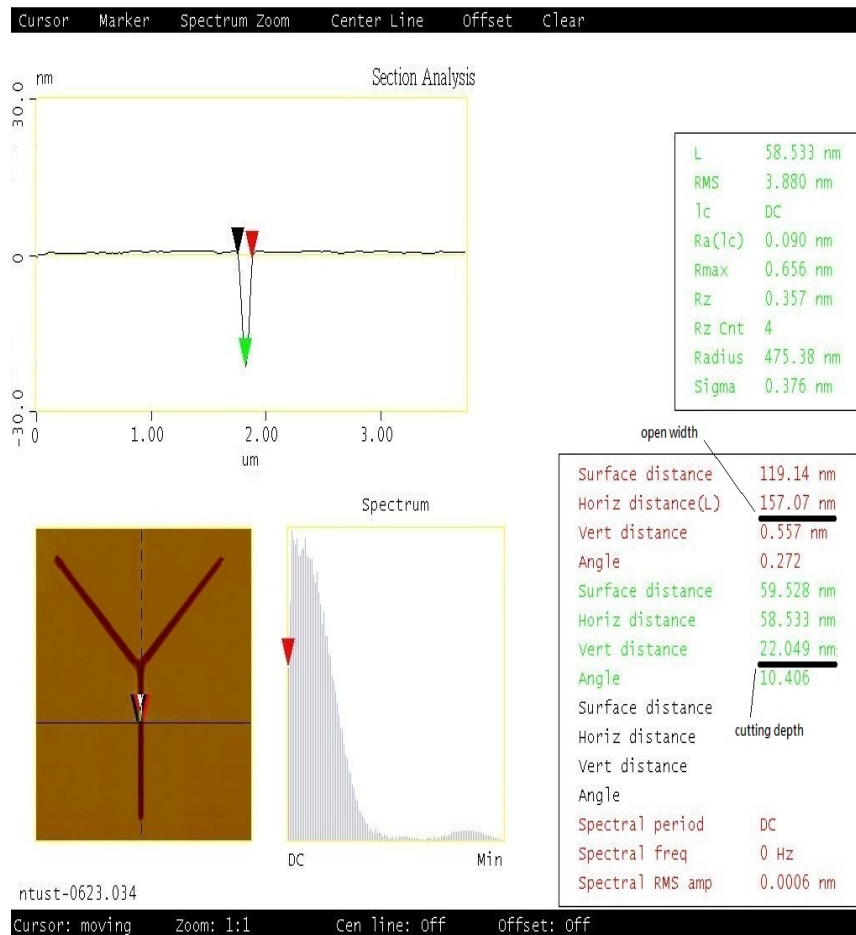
Cursor Marker Spectrum Zoom Center Line Offset Clear

Section Analysis

nm
30.0
0
-30.0
0 1.00 2.00 3.00
um

| | |
|---|---|
| L | 58.533 nm |
| RMS | 3.880 nm |
| lc | DC |
| Ra(lc) | 0.090 nm |
| Rmax | 0.656 nm |
| Rz | 0.357 nm |
| Rz Cnt | 4 |
| Radius | 475.38 nm |
| Sigma | 0.376 nm |

open width

| | |
|---|---|
| Surface distance | 119.14 nm |
| Horiz distance(L) | 157.07 nm |
| Vert distance | 0.557 nm |
| Angle | 0.272 |
| Surface distance | 59.528 nm |
| Horiz distance | 58.533 nm |
| Vert distance | 22.049 nm |
| Angle | 10.406 |
| Surface distance | |
| Horiz distance | |
| Vert distance | |
| Angle | |
| Spectral period | DC |
| Spectral freq | 0 Hz |
| Spectral RMS amp | 0.0006 nm |

cutting depth

Spectrum

DC Min

ntust-0623.034

Cursor: moving Zoom: 1:1 Cen line: Off Offset: Off